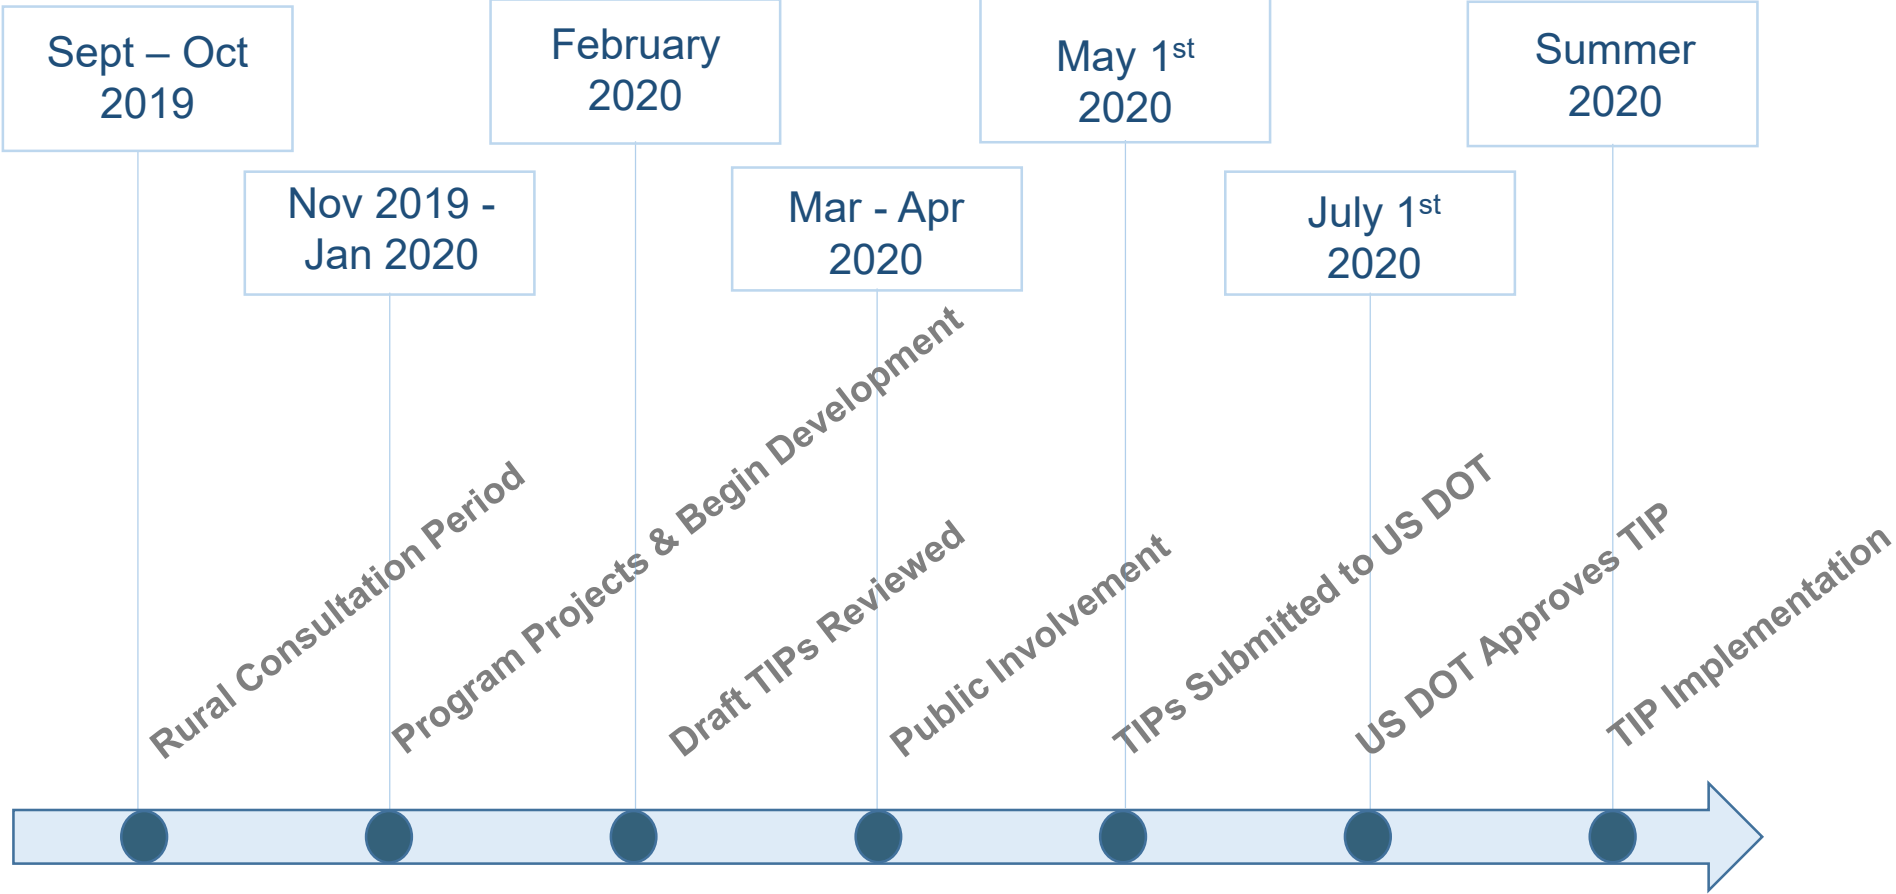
Sept – Oct 2019

Nov 2019 - Jan 2020

February 2020

Mar - Apr 2020

May 1$^{st}$ 2020

July 1$^{st}$ 2020

Summer 2020

Rural Consultation Period

Program Projects & Begin Development

Draft TIPs Reviewed

Public Involvement

TIPs Submitted to US DOT

US DOT Approves TIP

TIP Implementation